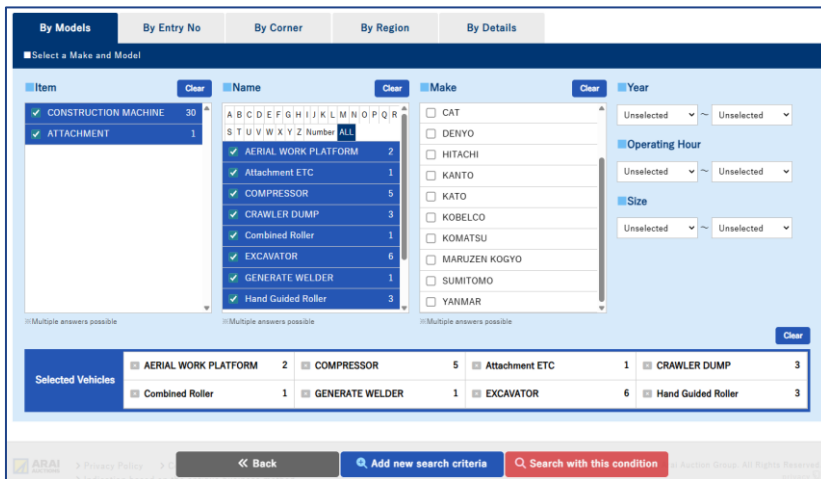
By Models | By Entry No | By Corner | By Region | By Details

Select a Make and Model

Item
Clear
CONSTRUCTION MACHINE 30
ATTACHMENT 1

Multiple answers possible

Name
Clear
A B C D E F G H I J K L M N O P Q R S T U V W X Y Z Number ALL
AERIAL WORK PLATFORM 2
Attachment ETC 1
COMPRESSOR 5
CRAWLER DUMP 3
Combined Roller 1
EXCAVATOR 6
GENERATE WELDER 1
Hand Guided Roller 3

Multiple answers possible

Make
Clear
CAT
DENYO
HITACHI
KANTO
KATO
KOBELCO
KOMATSU
MARUZEN KOGYO
SUMITOMO
YANMAR

Multiple answers possible

Year
Unselected ~ Unselected

Operating Hour
Unselected ~ Unselected

Size
Unselected ~ Unselected

Clear

Selected Vehicles

| AERIAL WORK PLATFORM 2 | COMPRESSOR 5 | Attachment ETC 1 | CRAWLER DUMP 3 |
|---|---|---|---|
| Combined Roller 1 | GENERATE WELDER 1 | EXCAVATOR 6 | Hand Guided Roller 3 |

ARAI > Privacy Policy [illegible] Auction Group. All Rights Reserved

Back | Add new search criteria | Search with this condition